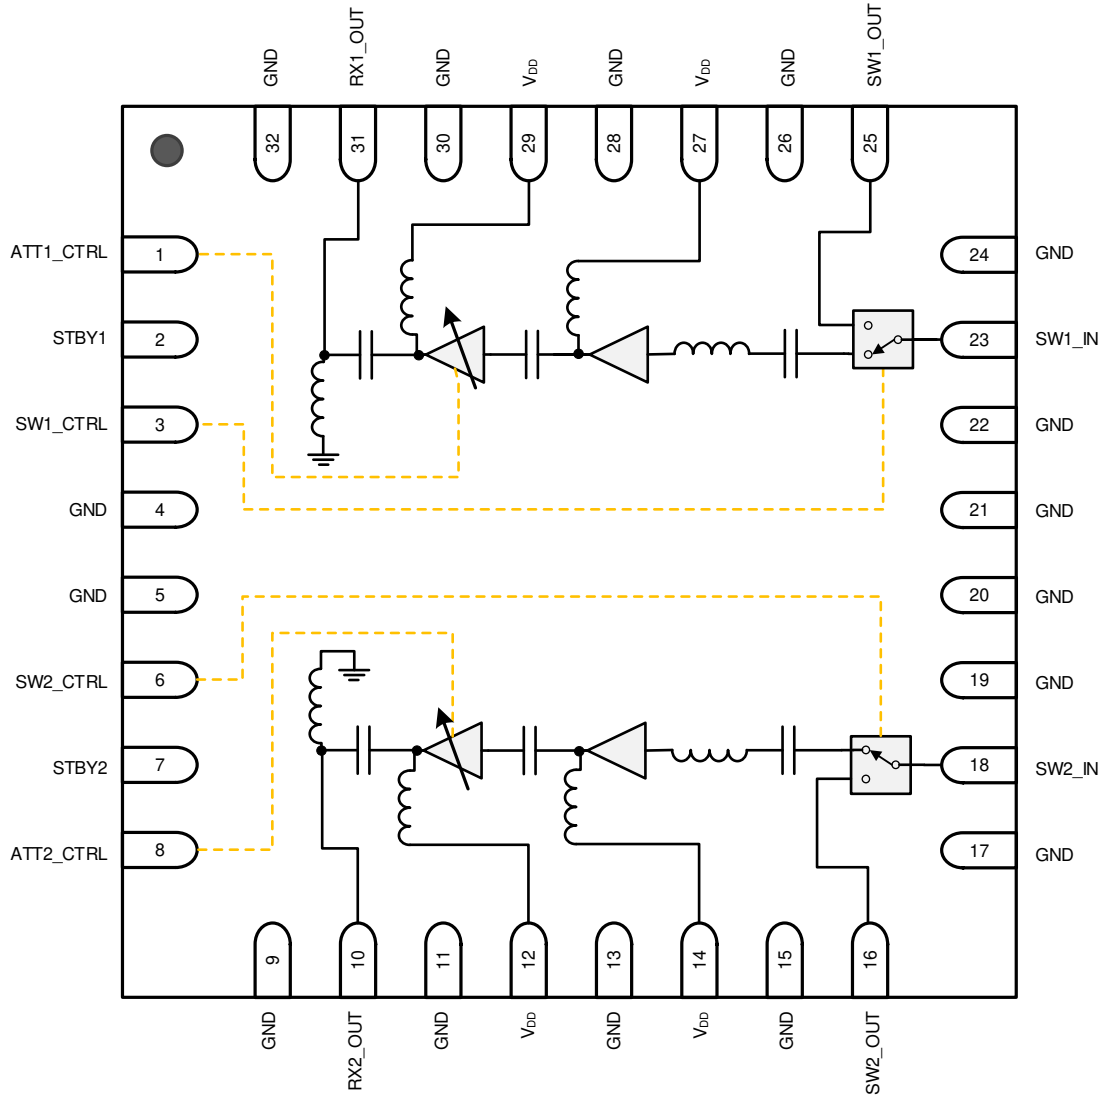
GND
RX1_OUT
GND
$V_{DD}$
GND
$V_{DD}$
GND
SW1_OUT

32
31
30
29
28
27
26
25

ATT1_CTRL 1
STBY1 2
SW1_CTRL 3
GND 4
GND 5
SW2_CTRL 6
STBY2 7
ATT2_CTRL 8

24 GND
23 SW1_IN
22 GND
21 GND
20 GND
19 GND
18 SW2_IN
17 GND

9
10
11
12
13
14
15
16

GND
RX2_OUT
GND
$V_{DD}$
GND
$V_{DD}$
GND
SW2_OUT